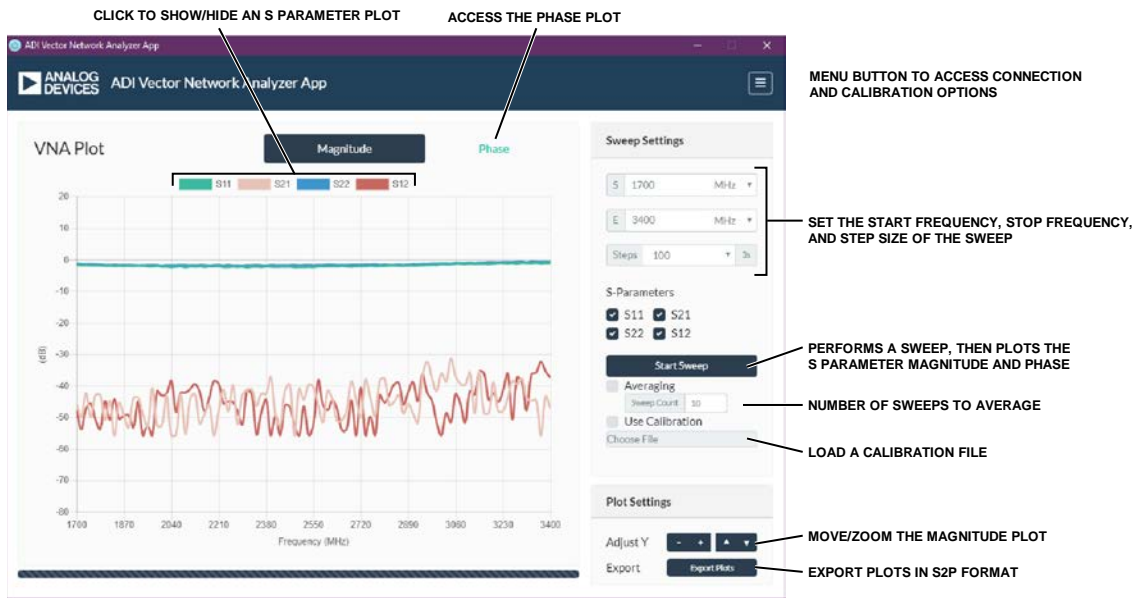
CLICK TO SHOW/HIDE AN S PARAMETER PLOT

ACCESS THE PHASE PLOT

ADI Vector Network Analyzer App

ANALOG DEVICES ADI Vector Network Analyzer App

MENU BUTTON TO ACCESS CONNECTION AND CALIBRATION OPTIONS

VNA Plot

Magnitude

Phase

S11 S21 S22 S12

20
10
0
-10
-20
-30
-40
-50
-60
-70
-80

(dB)

1700 1870 2040 2210 2380 2550 2720 2890 3060 3230 3400

Frequency (MHz)

Sweep Settings

S 1700 MHz

E 3400 MHz

Steps 100 3s

SET THE START FREQUENCY, STOP FREQUENCY, AND STEP SIZE OF THE SWEEP

S-Parameters

S11 S21

S22 S12

Start Sweep

PERFORMS A SWEEP, THEN PLOTS THE S PARAMETER MAGNITUDE AND PHASE

Averaging

Sweep Count 10

NUMBER OF SWEEPS TO AVERAGE

Use Calibration

Choose File

LOAD A CALIBRATION FILE

Plot Settings

Adjust Y - +

MOVE/ZOOM THE MAGNITUDE PLOT

Export Export Plots

EXPORT PLOTS IN S2P FORMAT